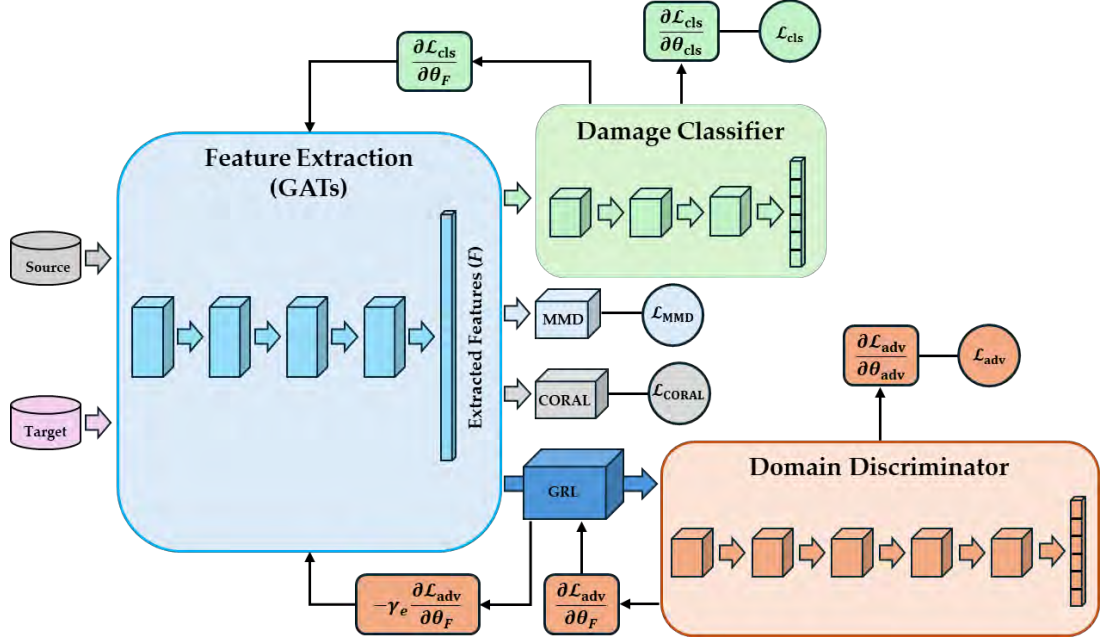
$\frac{\partial \mathcal{L}_{cls}}{\partial \theta_{cls}}$

$\mathcal{L}_{cls}$

$\frac{\partial \mathcal{L}_{cls}}{\partial \theta_F}$

Damage Classifier

Feature Extraction (GATs)

Source

Target

Extracted Features ($F$)

MMD

$\mathcal{L}_{MMD}$

CORAL

$\mathcal{L}_{CORAL}$

$\frac{\partial \mathcal{L}_{adv}}{\partial \theta_{adv}}$

$\mathcal{L}_{adv}$

GRL

Domain Discriminator

$-\gamma_e \frac{\partial \mathcal{L}_{adv}}{\partial \theta_F}$

$\frac{\partial \mathcal{L}_{adv}}{\partial \theta_F}$